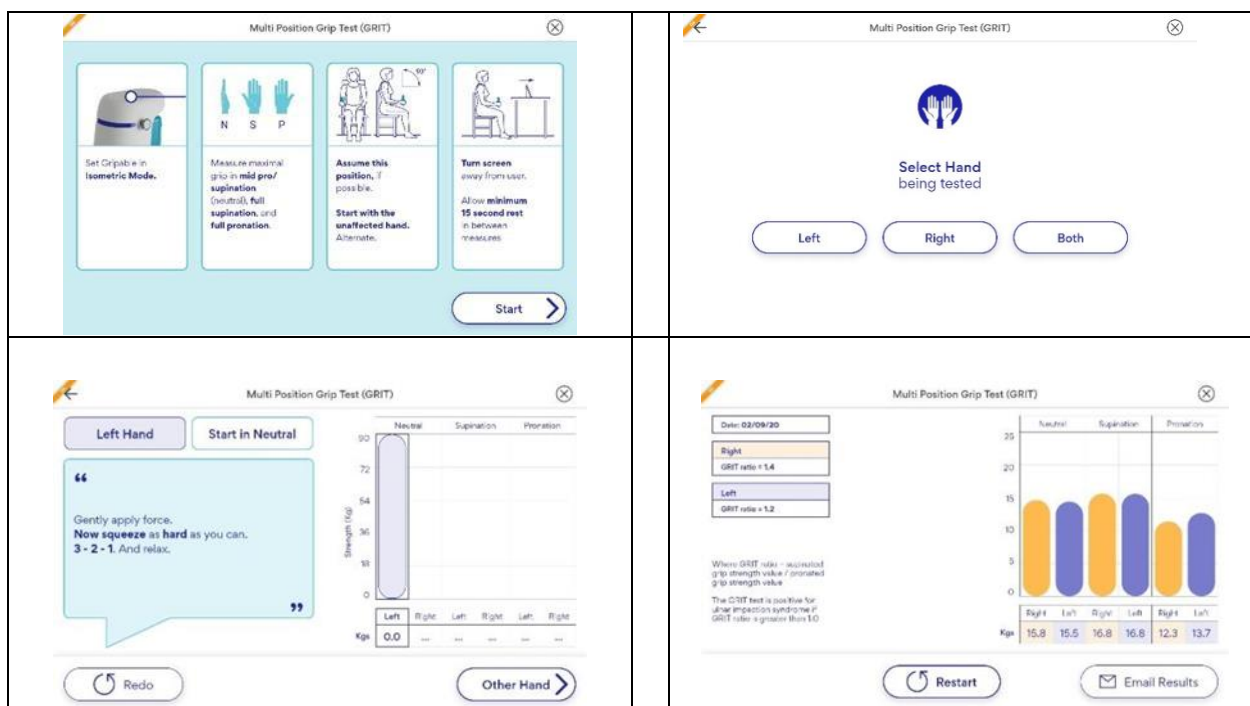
Multi Position Grip Test (GRIT)

N S P

60°

Set Gripable in **Isometric Mode.**

Measure maximal grip in **mid pro/ supination** (neutral), **full supination**, and **full pronation**.

**Assume this position,** if possible.

**Start with the unaffected hand.** Alternate.

**Turn screen** away from user.

Allow **minimum 15 second rest** in between measures

Start

Multi Position Grip Test (GRIT)

Select Hand
being tested

Left Right Both

Multi Position Grip Test (GRIT)

Left Hand Start in Neutral

"

Gently apply force.
**Now squeeze** as **hard** as you can.
**3 - 2 - 1.** And relax.

"

| | Neutral | | Supination | | Pronation | |
|---|---|---|---|---|---|---|
| | Left | Right | Left | Right | Left | Right |
| Kgs | 0.0 | ... | ... | ... | ... | ... |

90
72
54
36
18
0
Strength (Kg)

Redo

Other Hand

Multi Position Grip Test (GRIT)

Date: 02/09/20

Right
GRIT ratio = 1.4

Left
GRIT ratio = 1.2

Where GRIT ratio = supinated grip strength value / pronated grip strength value

The GRIT test is positive for ulnar impaction syndrome if GRIT ratio is greater than 1.0

25
20
15
10
5
0

| | Neutral | | Supination | | Pronation | |
|---|---|---|---|---|---|---|
| | Right | Left | Right | Left | Right | Left |
| Kgs | 15.8 | 15.5 | 16.8 | 16.8 | 12.3 | 13.7 |

Restart

Email Results